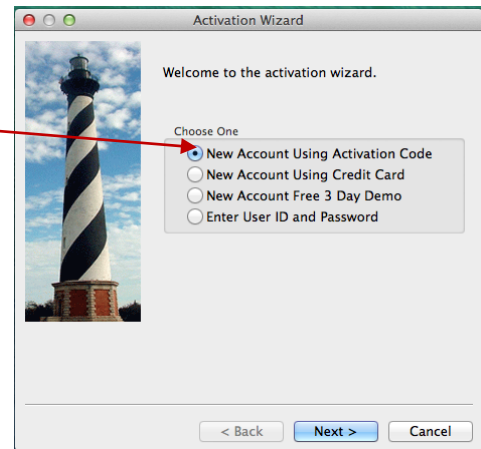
Activation Wizard

Welcome to the activation wizard.

Choose One
New Account Using Activation Code
New Account Using Credit Card
New Account Free 3 Day Demo
Enter User ID and Password

< Back
Next >
Cancel